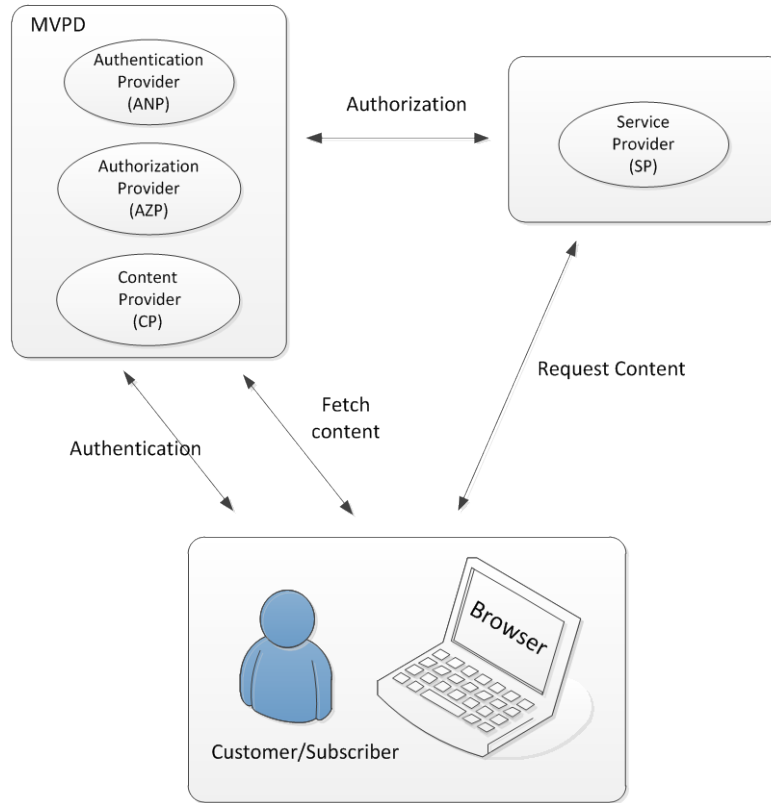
MVPD

Authentication Provider (ANP)

Authorization Provider (AZP)

Content Provider (CP)

Authorization

Service Provider (SP)

Request Content

Fetch content

Authentication

Browser

Customer/Subscriber